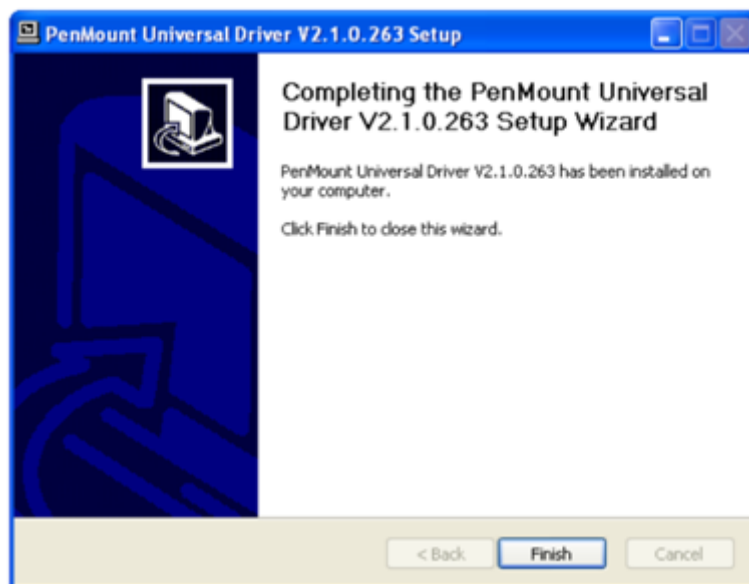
PenMount Universal Driver V2.1.0.263 Setup

Completing the PenMount Universal Driver V2.1.0.263 Setup Wizard

PenMount Universal Driver V2.1.0.263 has been installed on your computer.

Click Finish to close this wizard.

< Back
Finish
Cancel